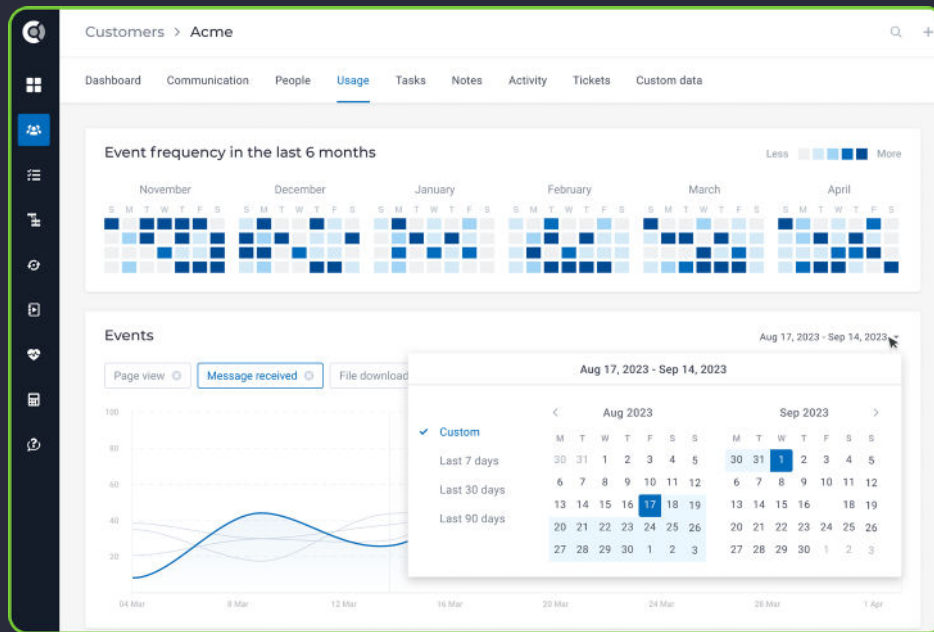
Customers > Acme

Dashboard Communication People Usage Tasks Notes Activity Tickets Custom data

Event frequency in the last 6 months

Less More

November December January February March April

S M T W T F S S M T W T F S S M T W T F S S M T W T F S S M T W T F S S M T W T F S

Events

Aug 17, 2023 - Sep 14, 2023

Page view Message received File download

Aug 17, 2023 - Sep 14, 2023

Custom
Last 7 days
Last 30 days
Last 90 days

Aug 2023

| M | T | W | T | F | S | S |
|---|---|---|---|---|---|---|
| 30 | 31 | 1 | 2 | 3 | 4 | 5 |
| 6 | 7 | 8 | 9 | 10 | 11 | 12 |
| 13 | 14 | 15 | 16 | 17 | 18 | 19 |
| 20 | 21 | 22 | 23 | 24 | 25 | 26 |
| 27 | 28 | 29 | 30 | 1 | 2 | 3 |

Sep 2023

| M | T | W | T | F | S | S |
|---|---|---|---|---|---|---|
| 30 | 31 | 1 | 2 | 3 | 4 | 5 |
| 6 | 7 | 8 | 9 | 10 | 11 | 12 |
| 13 | 14 | 15 | 16 | | 18 | 19 |
| 20 | 21 | 22 | 23 | 24 | 25 | 26 |
| 27 | 28 | 29 | 30 | 1 | 2 | 3 |

100
80
60
40
20

04 Mar 8 Mar 12 Mar 16 Mar 20 Mar 24 Mar 28 Mar 1 Apr